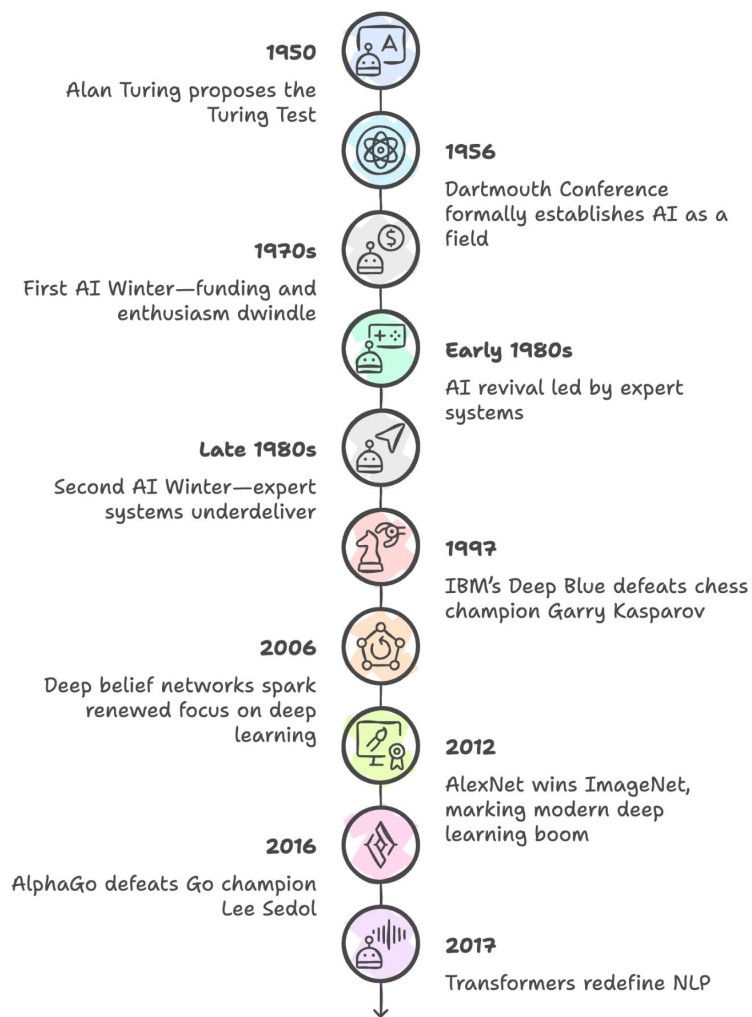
A

1950

Alan Turing proposes the Turing Test

1956

Dartmouth Conference formally establishes AI as a field

1970s

First AI Winter—funding and enthusiasm dwindle

Early 1980s

AI revival led by expert systems

Late 1980s

Second AI Winter—expert systems underdeliver

1997

IBM's Deep Blue defeats chess champion Garry Kasparov

2006

Deep belief networks spark renewed focus on deep learning

2012

AlexNet wins ImageNet, marking modern deep learning boom

2016

AlphaGo defeats Go champion Lee Sedol

2017

Transformers redefine NLP